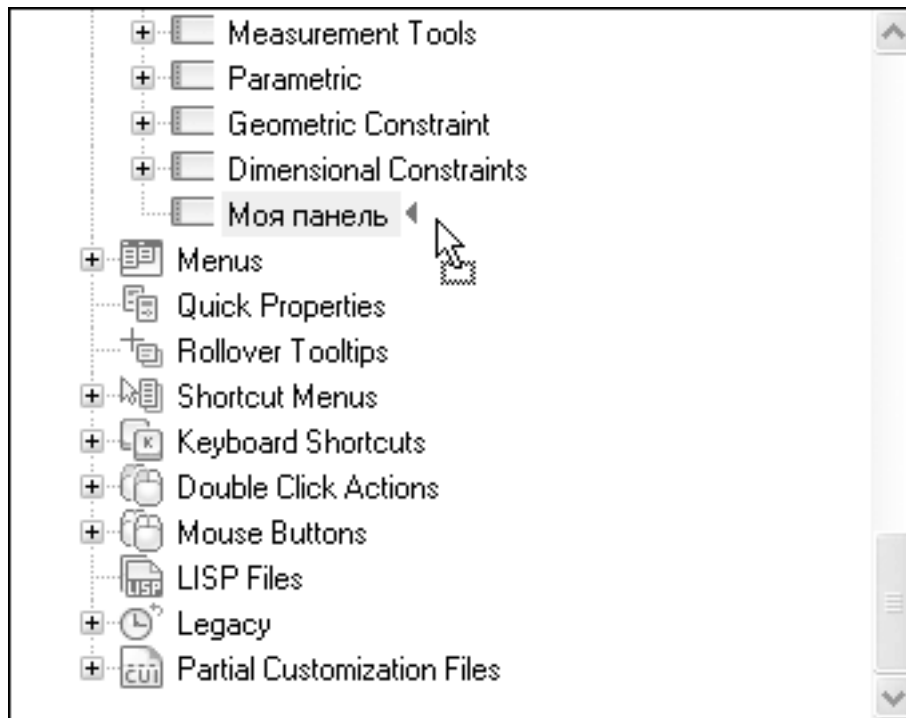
Measurement Tools
Parametric
Geometric Constraint
Dimensional Constraints
Моя панель
Menus
Quick Properties
Rollover Tooltips
Shortcut Menus
Keyboard Shortcuts
Double Click Actions
Mouse Buttons
LISP Files
Legacy
Partial Customization Files